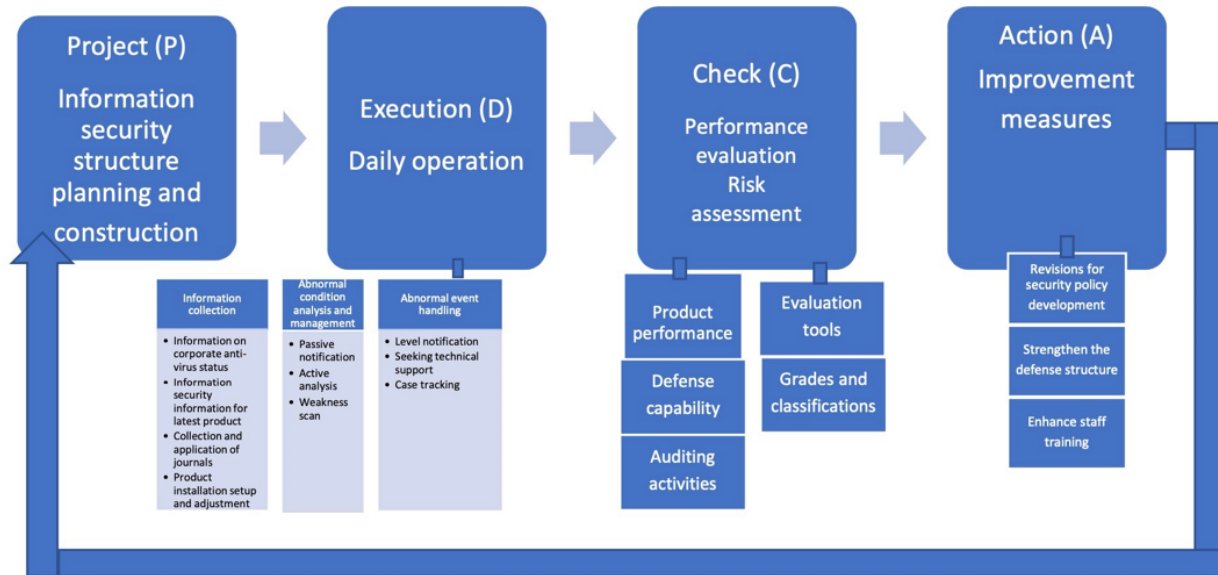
Project (P)

Information security structure planning and construction

Execution (D)

Daily operation

Check (C)

Performance evaluation Risk assessment

Action (A)

Improvement measures

Information collection

- Information on corporate anti-virus status
- Information security information for latest product
- Collection and application of journals
- Product installation setup and adjustment

Abnormal condition analysis and management

- Passive notification
- Active analysis
- Weakness scan

Abnormal event handling

- Level notification
- Seeking technical support
- Case tracking

Product performance

Defense capability

Auditing activities

Evaluation tools

Grades and classifications

Revisions for security policy development

Strengthen the defense structure

Enhance staff training